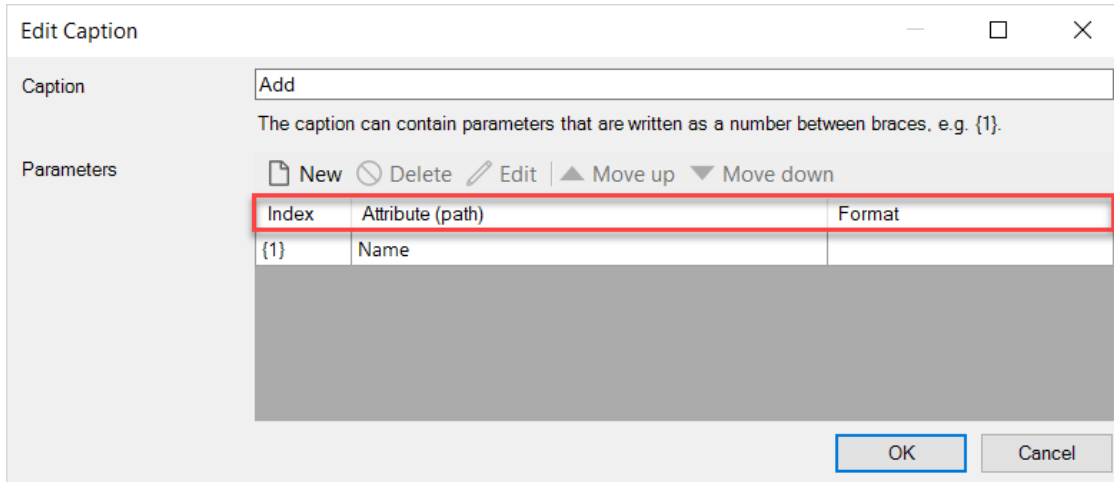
Edit Caption

Caption
Add
The caption can contain parameters that are written as a number between braces, e.g. {1}.

Parameters
New Delete Edit Move up Move down

| Index | Attribute (path) | Format |
|---|---|---|
| {1} | Name | |

OK
Cancel